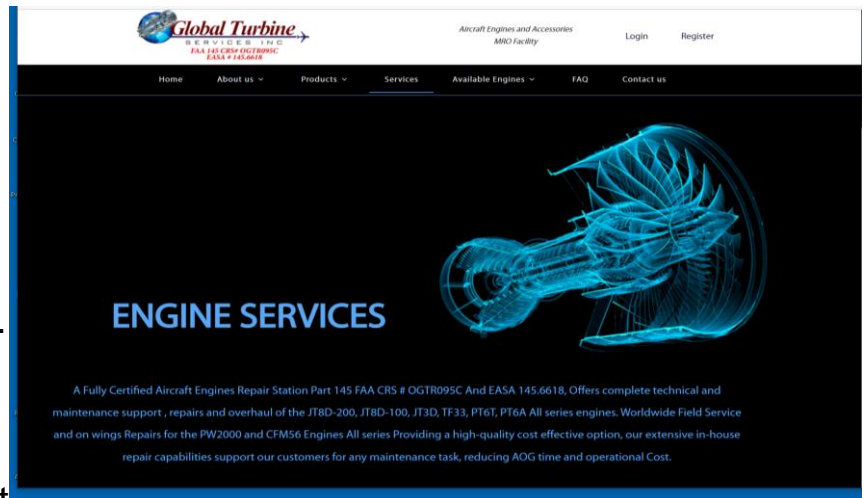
Global Turbine
SERVICES INC
FAA 145 CRS# OGTR095C
EASA # 145.6618

Aircraft Engines and Accessories
MRO Facility

Login
Register

Home
About us
Products
Services
Available Engines
FAQ
Contact us

ENGINE SERVICES

A Fully Certified Aircraft Engines Repair Station Part 145 FAA CRS # OGTR095C And EASA 145.6618, Offers complete technical and maintenance support , repairs and overhaul of the JT8D-200, JT8D-100, JT3D, TF33, PT6T, PT6A All series engines. Worldwide Field Service and on wings Repairs for the PW2000 and CFM56 Engines All series Providing a high-quality cost effective option, our extensive in-house repair capabilities support our customers for any maintenance task, reducing AOG time and operational Cost.